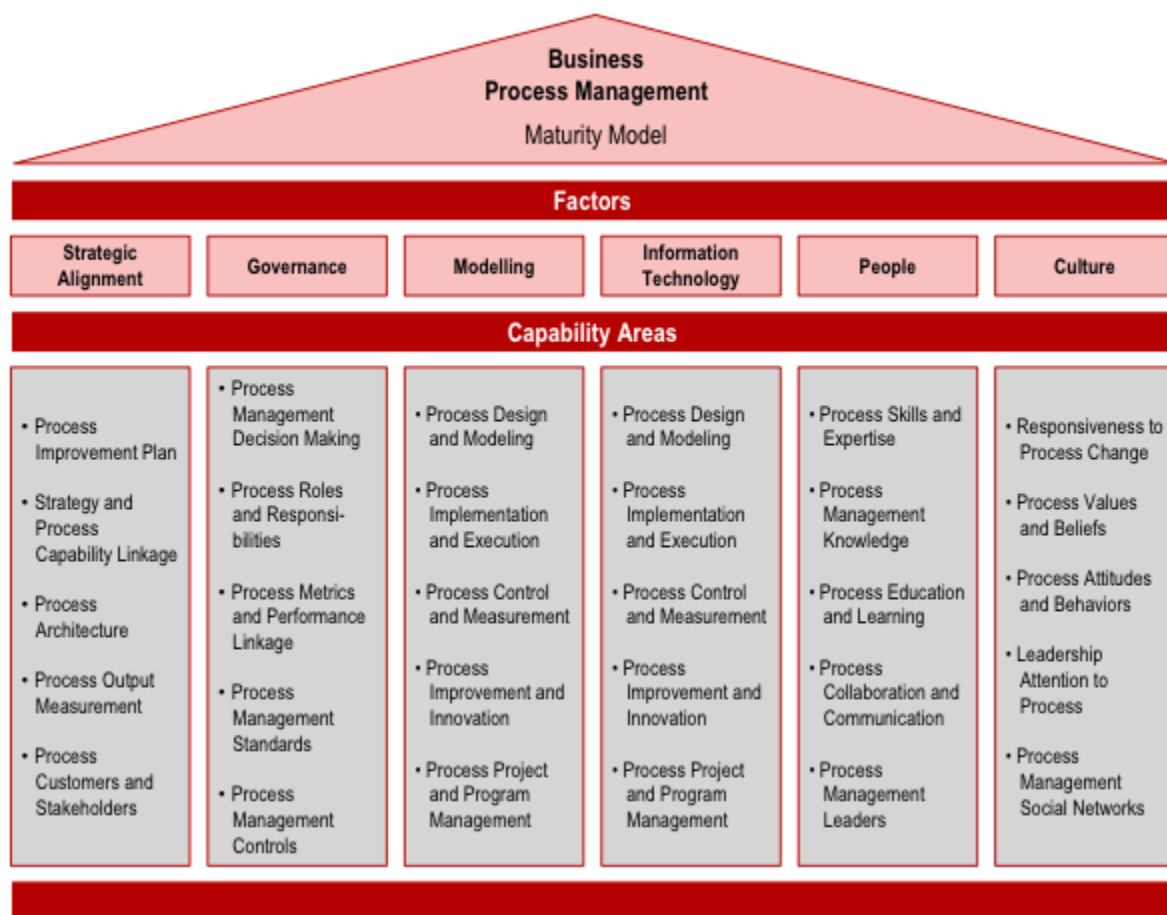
Business
Process Management
Maturity Model

Factors

Strategic Alignment

Governance

Modelling

Information Technology

People

Culture

Capability Areas

• Process Improvement Plan
• Strategy and Process Capability Linkage
• Process Architecture
• Process Output Measurement
• Process Customers and Stakeholders

• Process Management Decision Making
• Process Roles and Responsibilities
• Process Metrics and Performance Linkage
• Process Management Standards
• Process Management Controls

• Process Design and Modeling
• Process Implementation and Execution
• Process Control and Measurement
• Process Improvement and Innovation
• Process Project and Program Management

• Process Design and Modeling
• Process Implementation and Execution
• Process Control and Measurement
• Process Improvement and Innovation
• Process Project and Program Management

• Process Skills and Expertise
• Process Management Knowledge
• Process Education and Learning
• Process Collaboration and Communication
• Process Management Leaders

• Responsiveness to Process Change
• Process Values and Beliefs
• Process Attitudes and Behaviors
• Leadership Attention to Process
• Process Management Social Networks